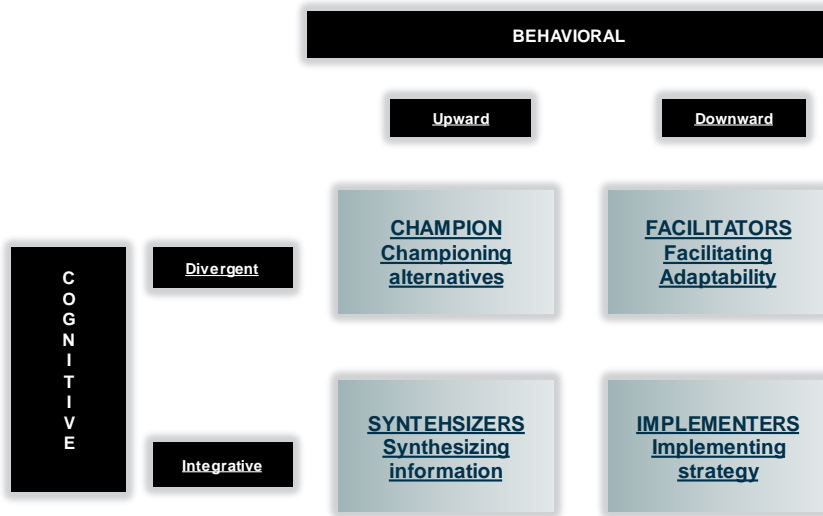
BEHAVIORAL

Upward

Downward

COGNITIVE

Divergent

Integrative

CHAMPION
Championing alternatives

FACILITATORS
Facilitating Adaptability

SYNTEHSIZERS
Synthesizing information

IMPLEMENTERS
Implementing strategy